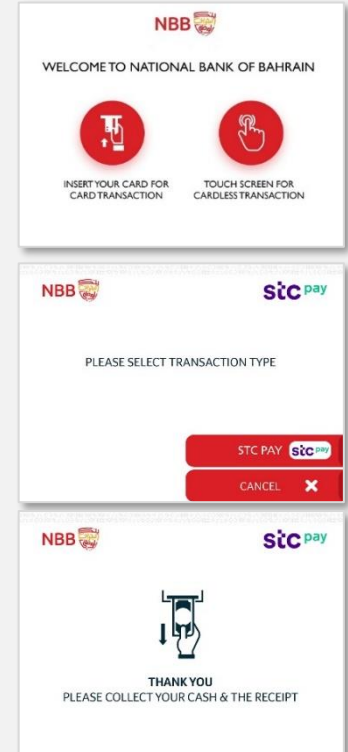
NBB

WELCOME TO NATIONAL BANK OF BAHRAIN

INSERT YOUR CARD FOR CARD TRANSACTION

TOUCH SCREEN FOR CARDLESS TRANSACTION

NBB

stc pay

PLEASE SELECT TRANSACTION TYPE

STC PAY stc pay

CANCEL ✕

NBB

stc pay

THANK YOU
PLEASE COLLECT YOUR CASH & THE RECEIPT